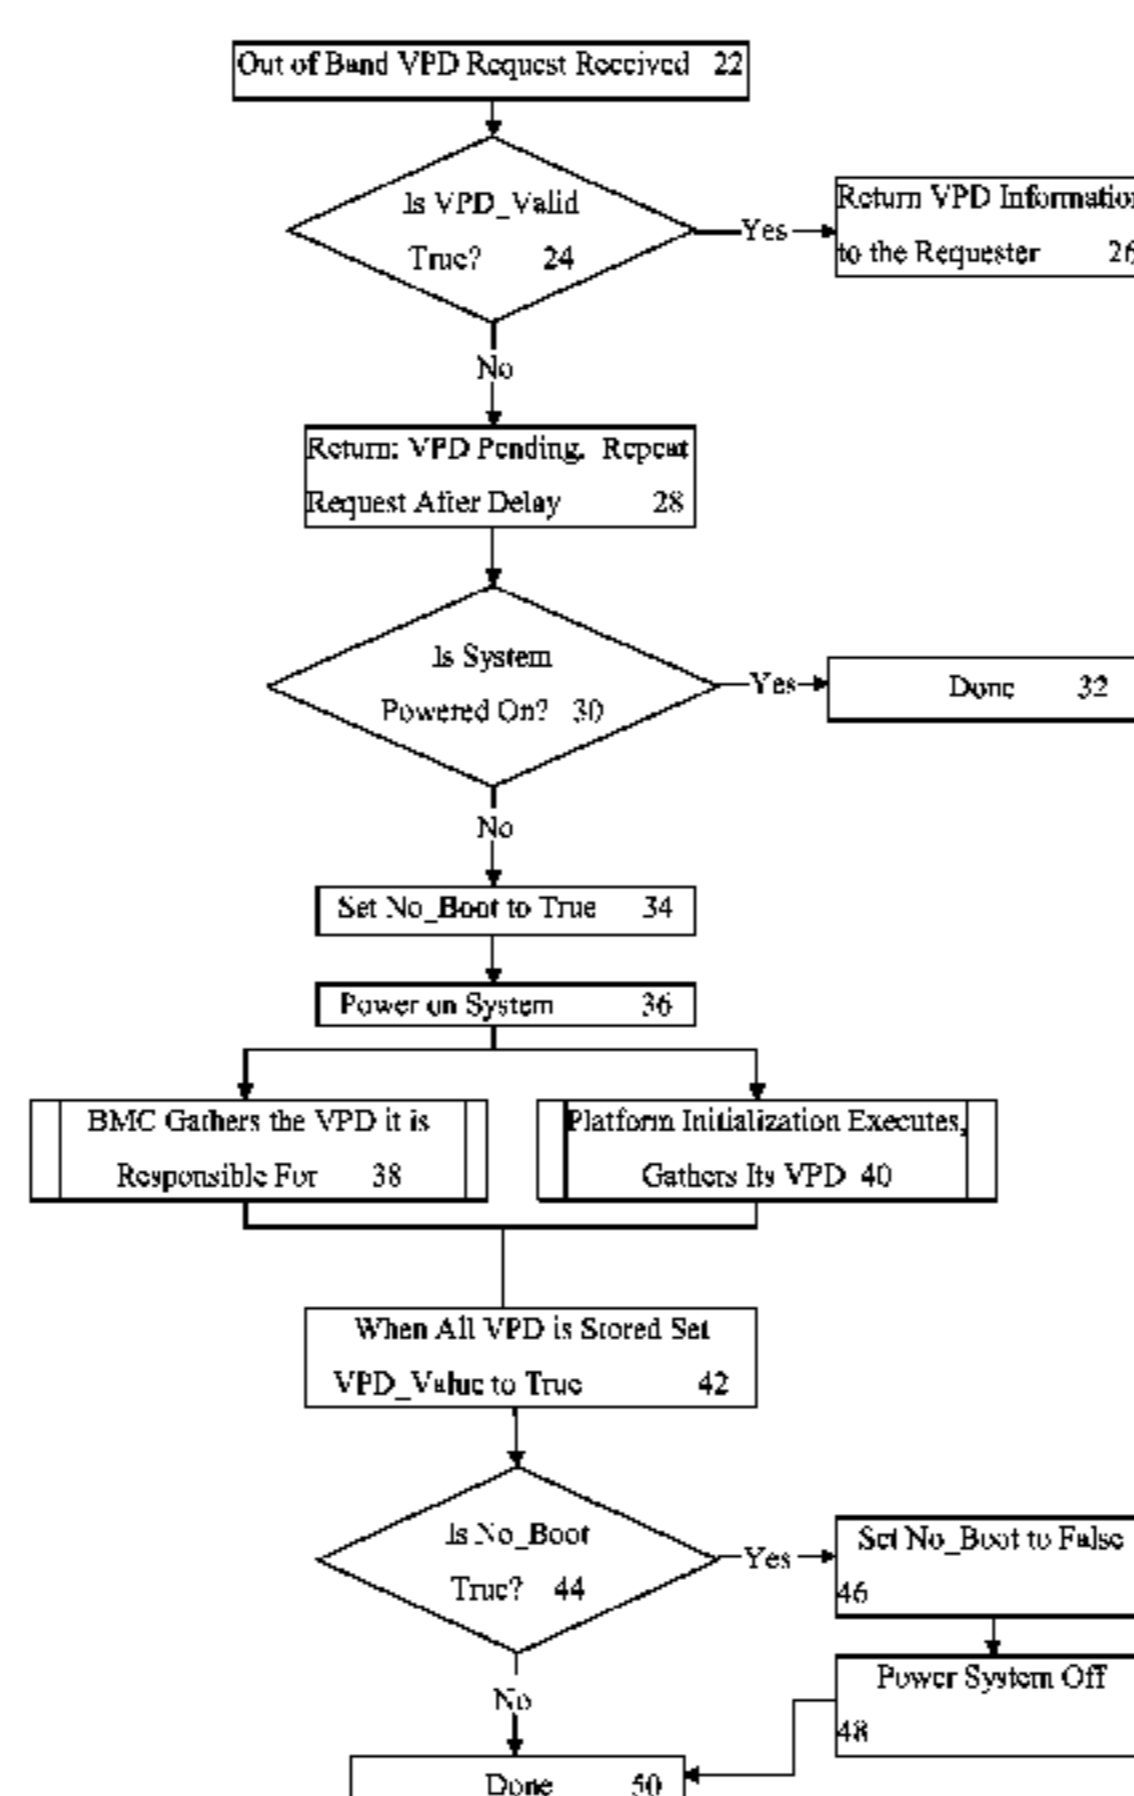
Out of Band VPD Request Received 22

Is VPD_Valid True? 24

Yes

Return VPD Informatio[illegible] to the Requester 2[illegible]

No

Return: VPD Pending. Repeat Request After Delay 28

Is System Powered On? 30

Yes

Done 32

No

Set No_Boot to True 34

Power on System 36

BMC Gathers the VPD it is Responsible For 38

Platform Initialization Executes, Gathers Its VPD 40

When All VPD is Stored Set VPD_Value to True 42

Is No_Boot True? 44

Yes

Set No_Boot to False 46

Power System Off 48

No

Done 50